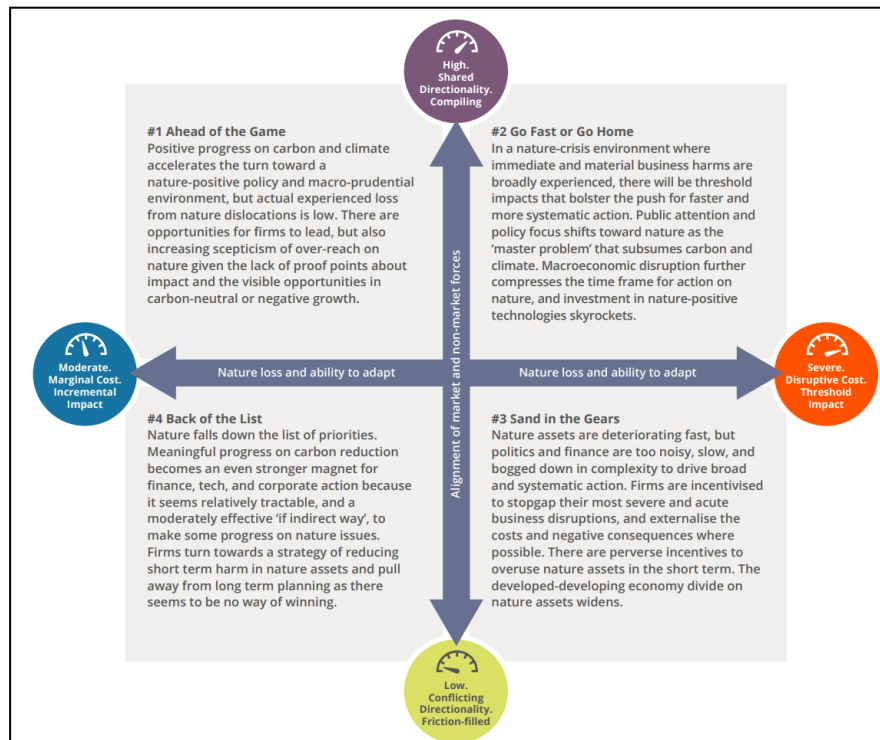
High. Shared Directionality. Compiling

#1 Ahead of the Game
Positive progress on carbon and climate accelerates the turn toward a nature-positive policy and macro-prudential environment, but actual experienced loss from nature dislocations is low. There are opportunities for firms to lead, but also increasing scepticism of over-reach on nature given the lack of proof points about impact and the visible opportunities in carbon-neutral or negative growth.

#2 Go Fast or Go Home
In a nature-crisis environment where immediate and material business harms are broadly experienced, there will be threshold impacts that bolster the push for faster and more systematic action. Public attention and policy focus shifts toward nature as the 'master problem' that subsumes carbon and climate. Macroeconomic disruption further compresses the time frame for action on nature, and investment in nature-positive technologies skyrockets.

Moderate. Marginal Cost. Incremental Impact

Nature loss and ability to adapt

Alignment of market and non-market forces

Nature loss and ability to adapt

Severe. Disruptive Cost. Threshold Impact

#4 Back of the List
Nature falls down the list of priorities. Meaningful progress on carbon reduction becomes an even stronger magnet for finance, tech, and corporate action because it seems relatively tractable, and a moderately effective 'if indirect way', to make some progress on nature issues. Firms turn towards a strategy of reducing short term harm in nature assets and pull away from long term planning as there seems to be no way of winning.

#3 Sand in the Gears
Nature assets are deteriorating fast, but politics and finance are too noisy, slow, and bogged down in complexity to drive broad and systematic action. Firms are incentivised to stopgap their most severe and acute business disruptions, and externalise the costs and negative consequences where possible. There are perverse incentives to overuse nature assets in the short term. The developed-developing economy divide on nature assets widens.

Low. Conflicting Directionality. Friction-filled